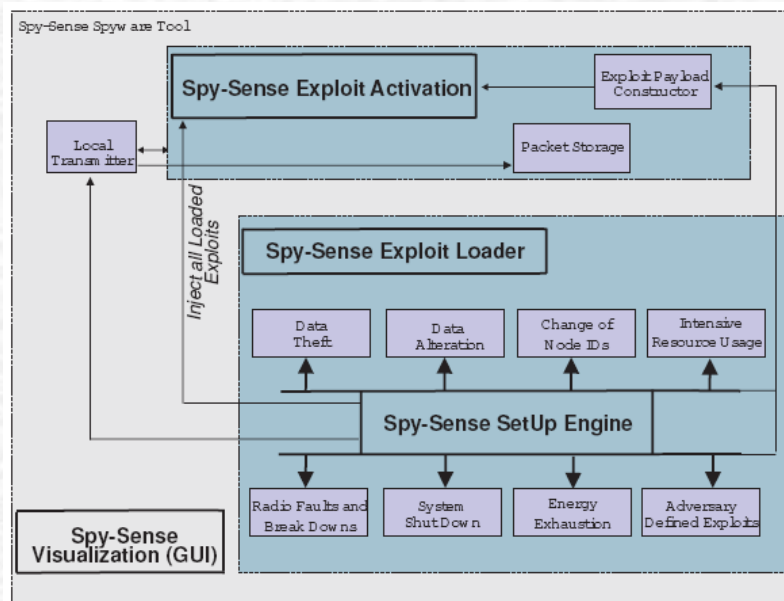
Spy-Sense Spyware Tool

Spy-Sense Exploit Activation

Exploit Payload Constructor

Local Transmitter

Packet Storage

Inject all Loaded Exploits

Spy-Sense Exploit Loader

Data Theft

Data Alteration

Change of Node IDs

Intensive Resource Usage

Spy-Sense SetUp Engine

Radio Faults and Break Downs

System Shut Down

Energy Exhaustion

Adversary Defined Exploits

Spy-Sense Visualization (GUI)